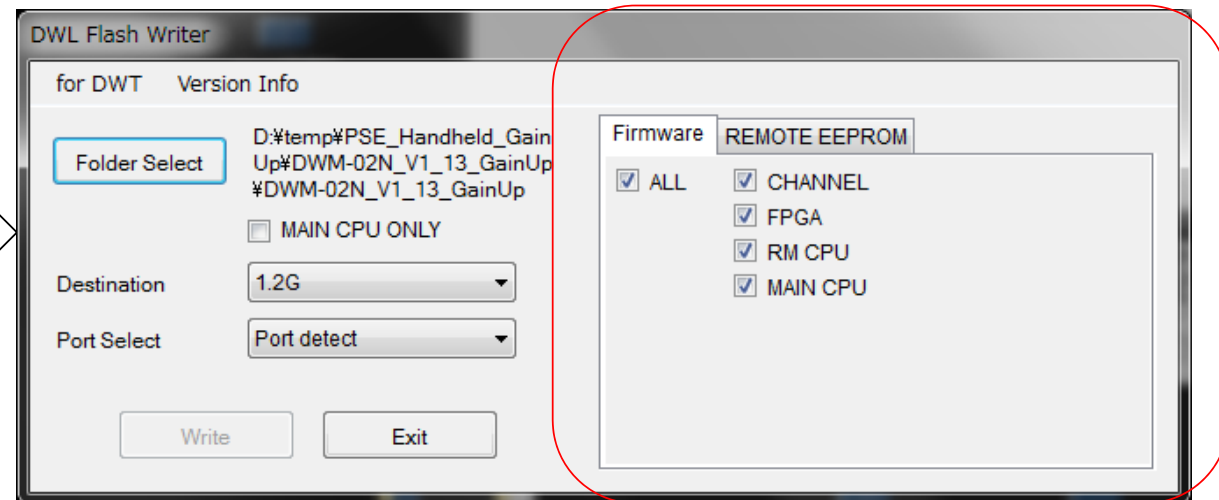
DWL Flash Writer

for DWT Version Info

Folder Select

D:¥temp¥PSE_Handheld_GainUp¥DWM-02N_V1_13_GainUp¥DWM-02N_V1_13_GainUp

MAIN CPU ONLY

Destination 1.2G

Port Select Port detect

Write

Exit

Firmware REMOTE EEPROM

ALL

CHANNEL

FPGA

RM CPU

MAIN CPU